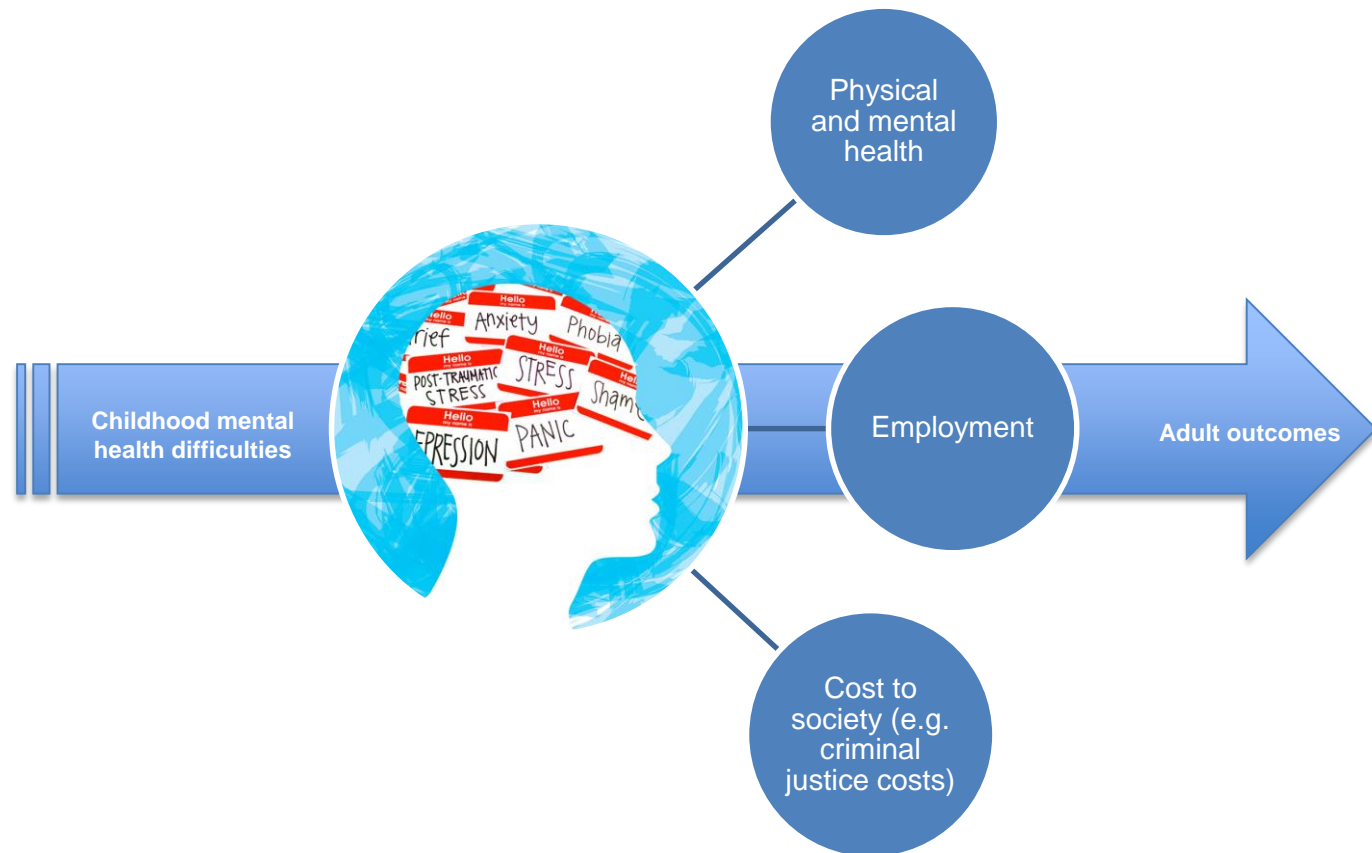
Physical and mental health

Childhood mental health difficulties

Hello
rief
Hello
Anxiety
Phobia
Hello
POST-TRAUMATIC STRESS
Hello
STRESS
Hello
Shame
Hello
EPRESSION
Hello
PANIC

Employment

Adult outcomes

Cost to society (e.g. criminal justice costs)